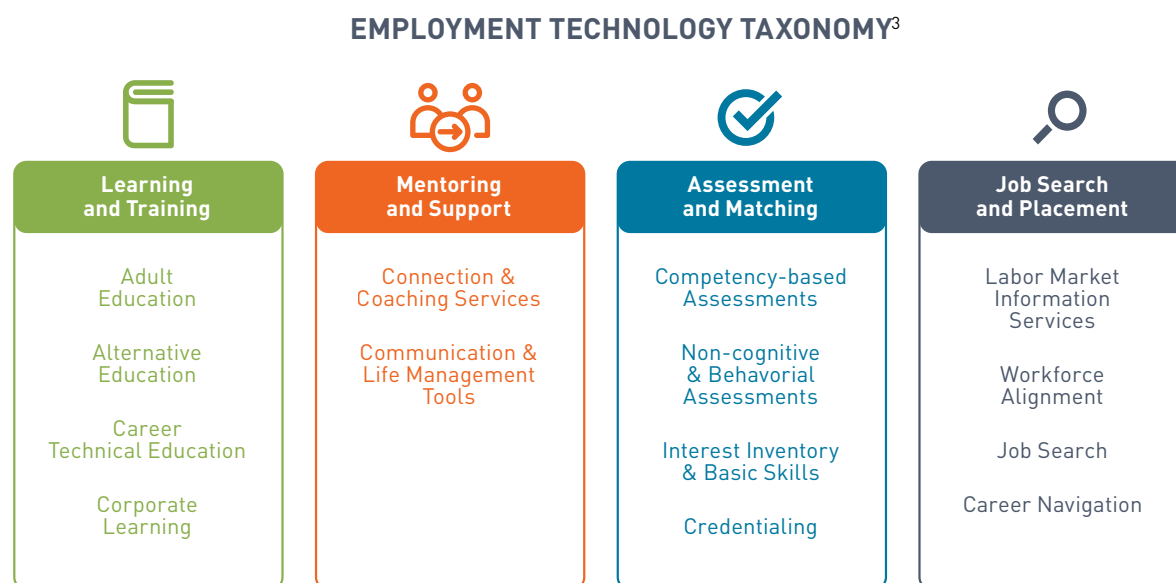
EMPLOYMENT TECHNOLOGY TAXONOMY$^3$

Learning and Training

Adult Education

Alternative Education

Career Technical Education

Corporate Learning

Mentoring and Support

Connection & Coaching Services

Communication & Life Management Tools

Assessment and Matching

Competency-based Assessments

Non-cognitive & Behavorial Assessments

Interest Inventory & Basic Skills

Credentialing

Job Search and Placement

Labor Market Information Services

Workforce Alignment

Job Search

Career Navigation